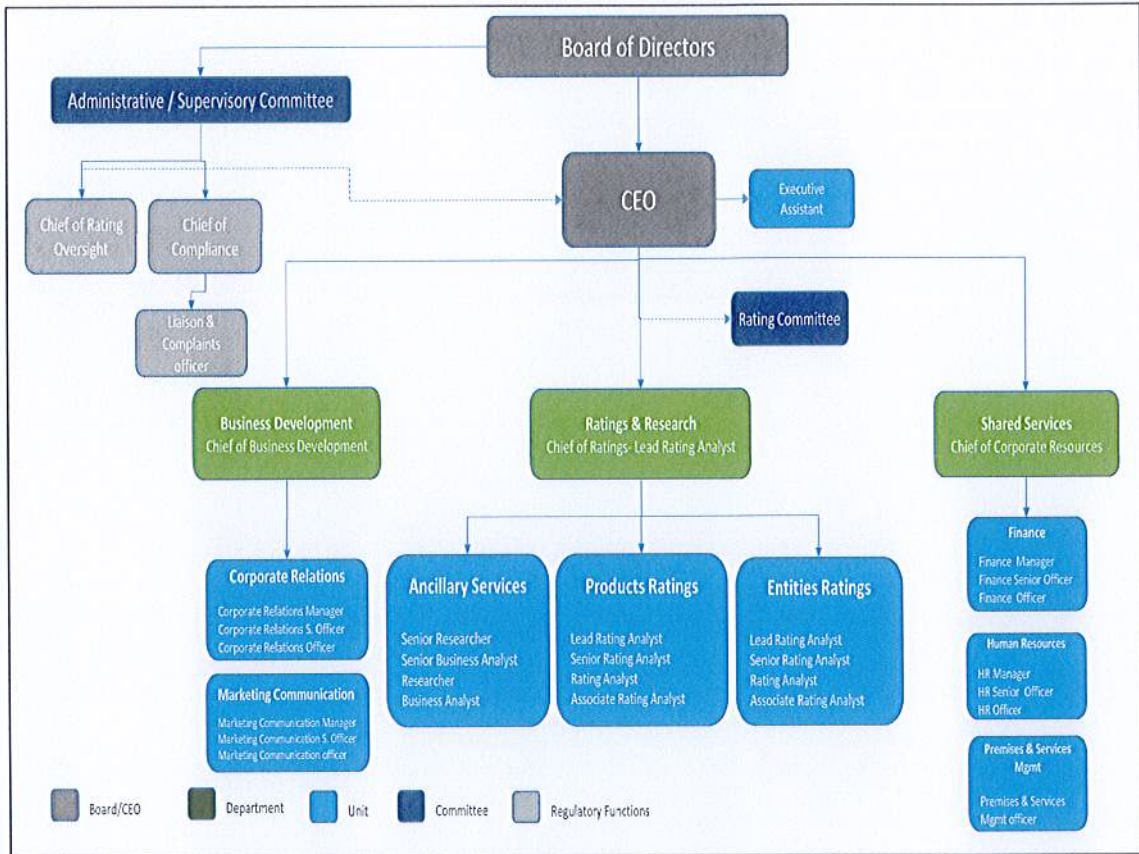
Board of Directors

Administrative / Supervisory Committee

Chief of Rating Oversight

Chief of Compliance

Liaison & Complaints officer

CEO

Executive Assistant

Rating Committee

Business Development
Chief of Business Development

Ratings & Research
Chief of Ratings- Lead Rating Analyst

Shared Services
Chief of Corporate Resources

Corporate Relations
Corporate Relations Manager
Corporate Relations S. Officer
Corporate Relations Officer

Marketing Communication
Marketing Communication Manager
Marketing Communication S. Officer
Marketing Communication officer

Ancillary Services
Senior Researcher
Senior Business Analyst
Researcher
Business Analyst

Products Ratings
Lead Rating Analyst
Senior Rating Analyst
Rating Analyst
Associate Rating Analyst

Entities Ratings
Lead Rating Analyst
Senior Rating Analyst
Rating Analyst
Associate Rating Analyst

Finance
Finance Manager
Finance Senior Officer
Finance Officer

Human Resources
HR Manager
HR Senior Officer
HR Officer

Premises & Services Mgmt
Premises & Services Mgmt officer

Board/CEO
Department
Unit
Committee
Regulatory Functions